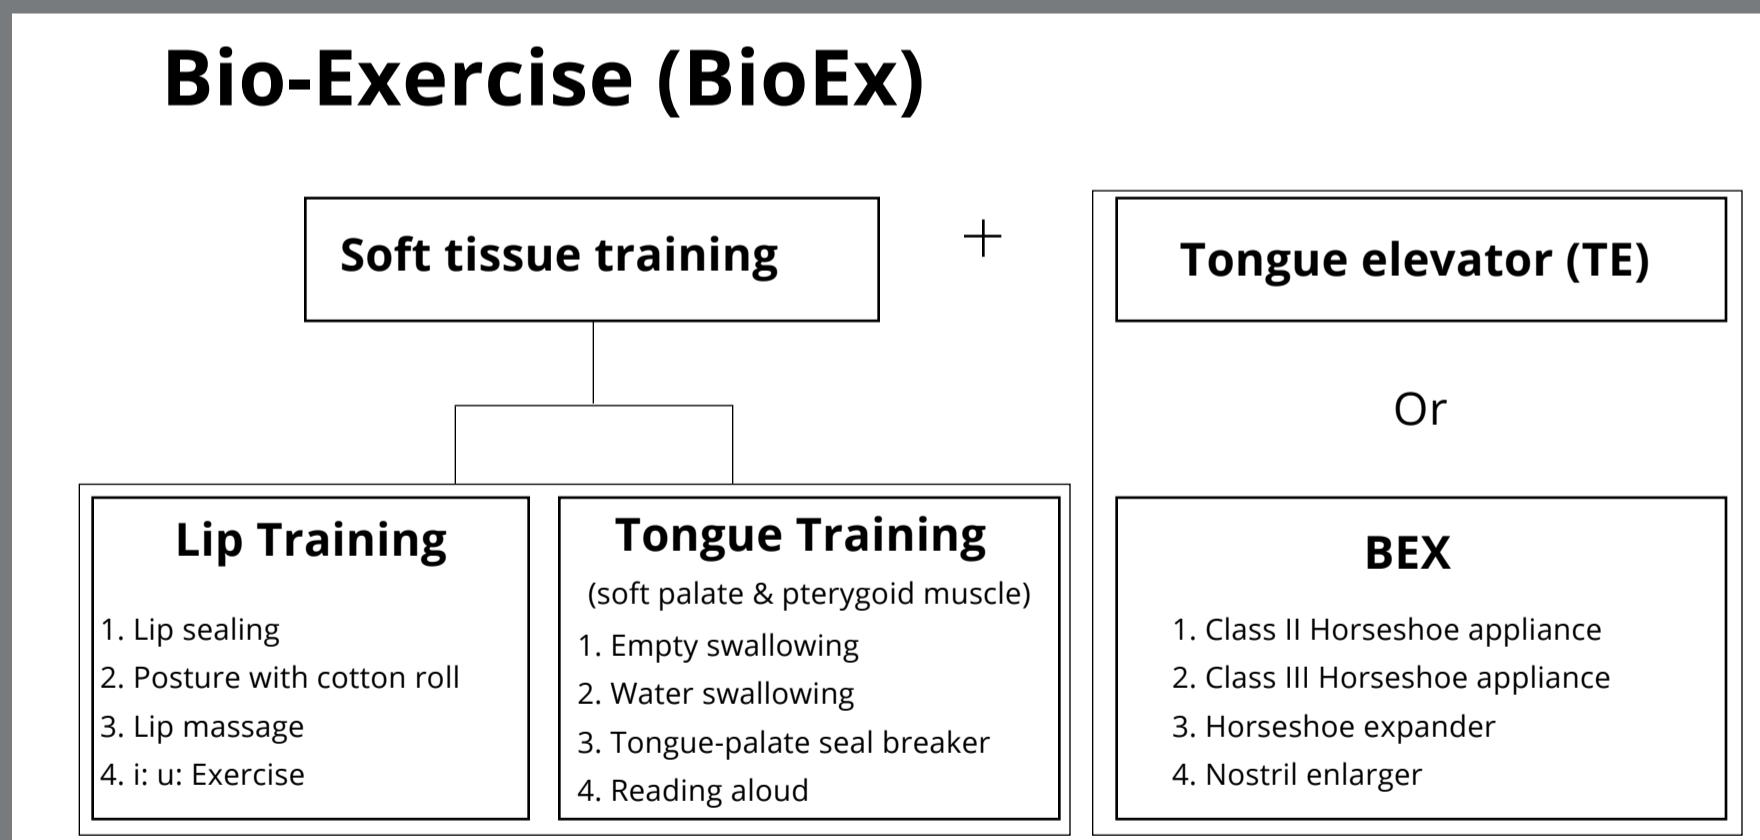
Bio-Exercise (BioEx)

Soft tissue training

+

Tongue elevator (TE)

Or

Lip Training

1. Lip sealing
2. Posture with cotton roll
3. Lip massage
4. i: u: Exercise

Tongue Training
(soft palate & pterygoid muscle)

1. Empty swallowing
2. Water swallowing
3. Tongue-palate seal breaker
4. Reading aloud

BEX

1. Class II Horseshoe appliance
2. Class III Horseshoe appliance
3. Horseshoe expander
4. Nostril enlarger